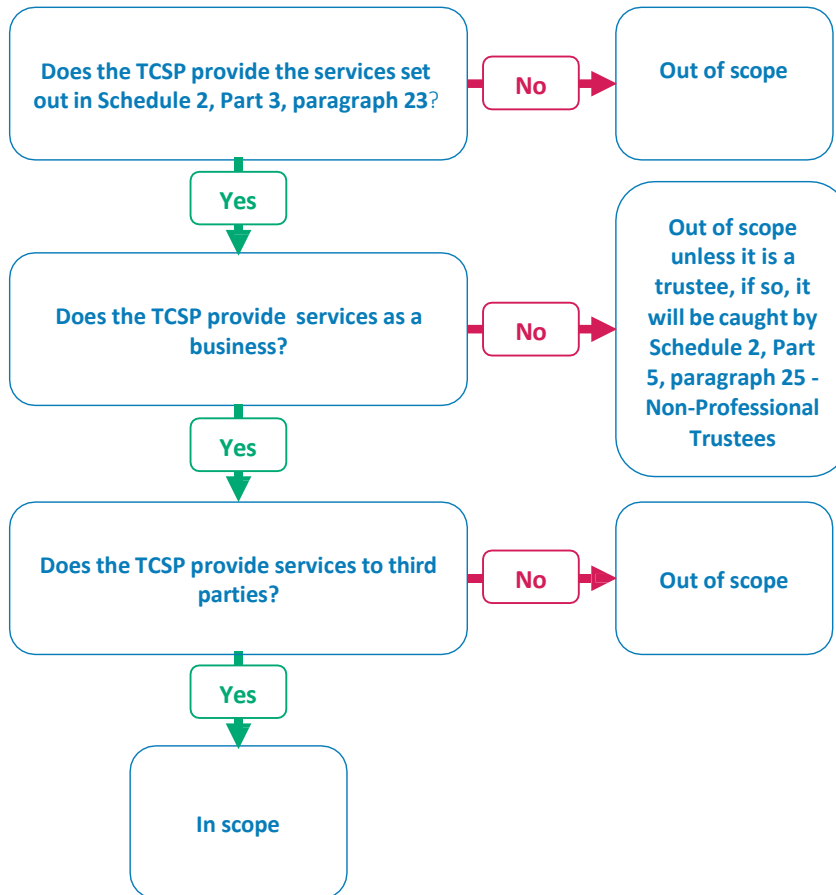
Does the TCSP provide the services set out in Schedule 2, Part 3, paragraph 23?

No

Out of scope

Yes

Does the TCSP provide services as a business?

No

Out of scope unless it is a trustee, if so, it will be caught by Schedule 2, Part 5, paragraph 25 - Non-Professional Trustees

Yes

Does the TCSP provide services to third parties?

No

Out of scope

Yes

In scope